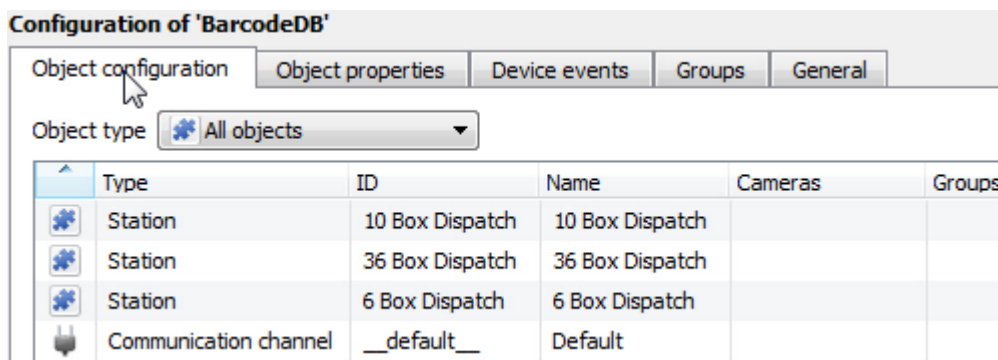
Configuration of 'BarcodeDB'

Object configuration | Object properties | Device events | Groups | General

Object type All objects

| | Type | ID | Name | Cameras | Groups |
|---|---|---|---|---|---|
| | Station | 10 Box Dispatch | 10 Box Dispatch | | |
| | Station | 36 Box Dispatch | 36 Box Dispatch | | |
| | Station | 6 Box Dispatch | 6 Box Dispatch | | |
| | Communication channel | \_\_default\_\_ | Default | | |